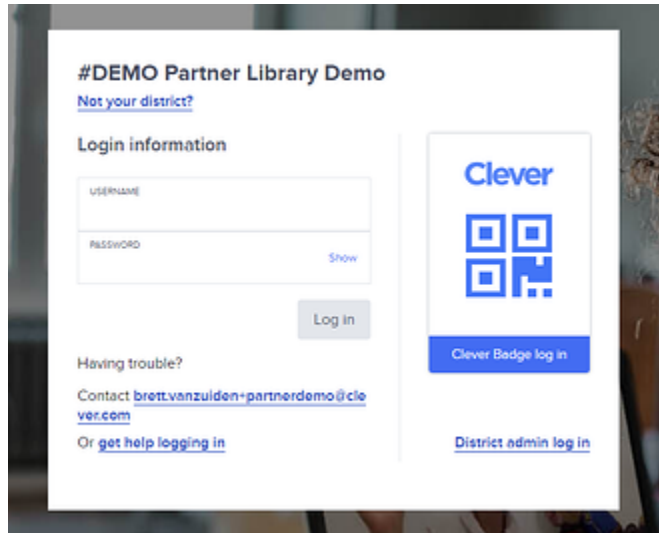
#DEMO Partner Library Demo
Not your district?

Login information

USERNAME

PASSWORD
Show

Log in

Having trouble?

Contact brett.vanzuiden+partnerdemo@clever.com

Or get help logging in

Clever

Clever Badge log in

District admin log in